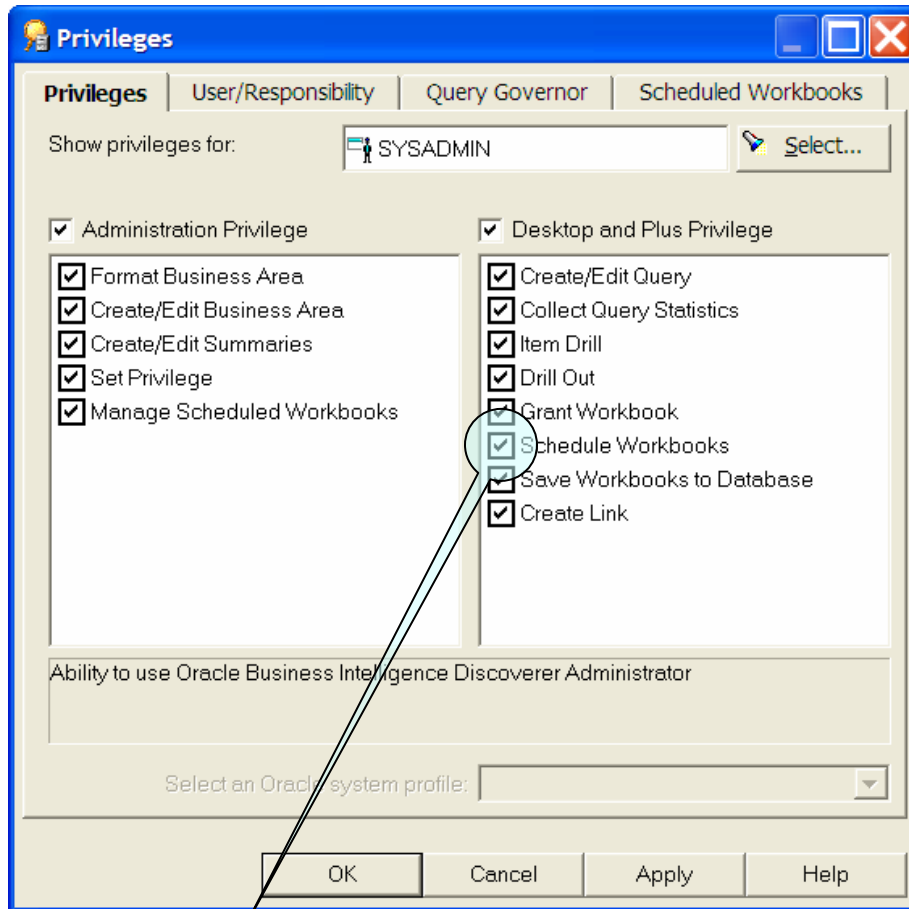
Privileges

Privileges | User/Responsibility | Query Governor | Scheduled Workbooks

Show privileges for: SYSADMIN Select...

Administration Privilege
Format Business Area
Create/Edit Business Area
Create/Edit Summaries
Set Privilege
Manage Scheduled Workbooks

Desktop and Plus Privilege
Create/Edit Query
Collect Query Statistics
Item Drill
Drill Out
Grant Workbook
Schedule Workbooks
Save Workbooks to Database
Create Link

Ability to use Oracle Business Intelligence Discoverer Administrator

Select an Oracle system profile:

OK Cancel Apply Help